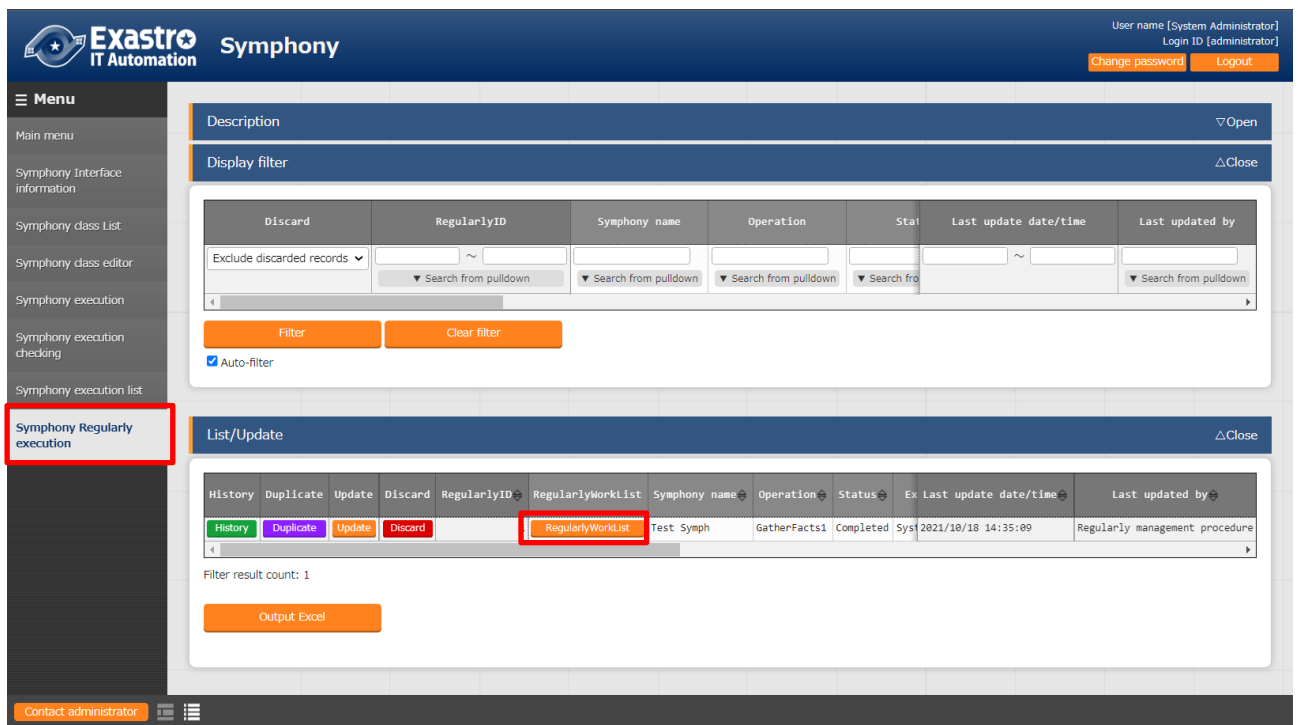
Exastro IT Automation Symphony

User name [System Administrator]
Login ID [administrator]
Change password Logout

☰ Menu
Main menu
Symphony Interface information
Symphony class List
Symphony class editor
Symphony execution
Symphony execution checking
Symphony execution list
Symphony Regularly execution

Description ▽Open

Display filter △Close

| Discard | RegularlyID | Symphony name | Operation | Stat | Last update date/time | Last updated by |
|---|---|---|---|---|---|---|
| Exclude discarded records | ~ ▼ Search from pulldown | ▼ Search from pulldown | ▼ Search from pulldown | ▼ Search fro | ~ | ▼ Search from pulldown |

Filter Clear filter
Auto-filter

List/Update △Close

| History | Duplicate | Update | Discard | RegularlyID | RegularlyWorkList | Symphony name | Operation | Status | Ex | Last update date/time | Last updated by |
|---|---|---|---|---|---|---|---|---|---|---|---|
| History | Duplicate | Update | Discard | | RegularlyWorkList | Test Symph | GatherFacts1 | Completed | Syst | 2021/10/18 14:35:09 | Regularly management procedure |

Filter result count: 1

Output Excel

Contact administrator